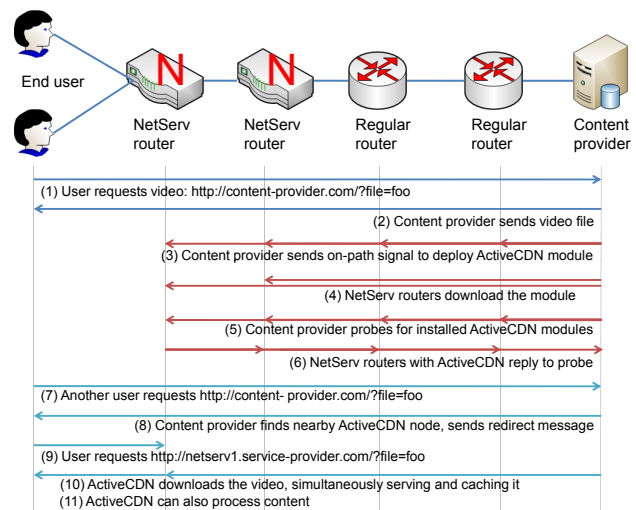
End user

N

N

NetServ router

NetServ router

Regular router

Regular router

Content provider

(1) User requests video: http://content-provider.com/?file=foo

(2) Content provider sends video file

(3) Content provider sends on-path signal to deploy ActiveCDN module

(4) NetServ routers download the module

(5) Content provider probes for installed ActiveCDN modules

(6) NetServ routers with ActiveCDN reply to probe

(7) Another user requests http://content- provider.com/?file=foo

(8) Content provider finds nearby ActiveCDN node, sends redirect message

(9) User requests http://netserv1.service-provider.com/?file=foo

(10) ActiveCDN downloads the video, simultaneously serving and caching it

(11) ActiveCDN can also process content